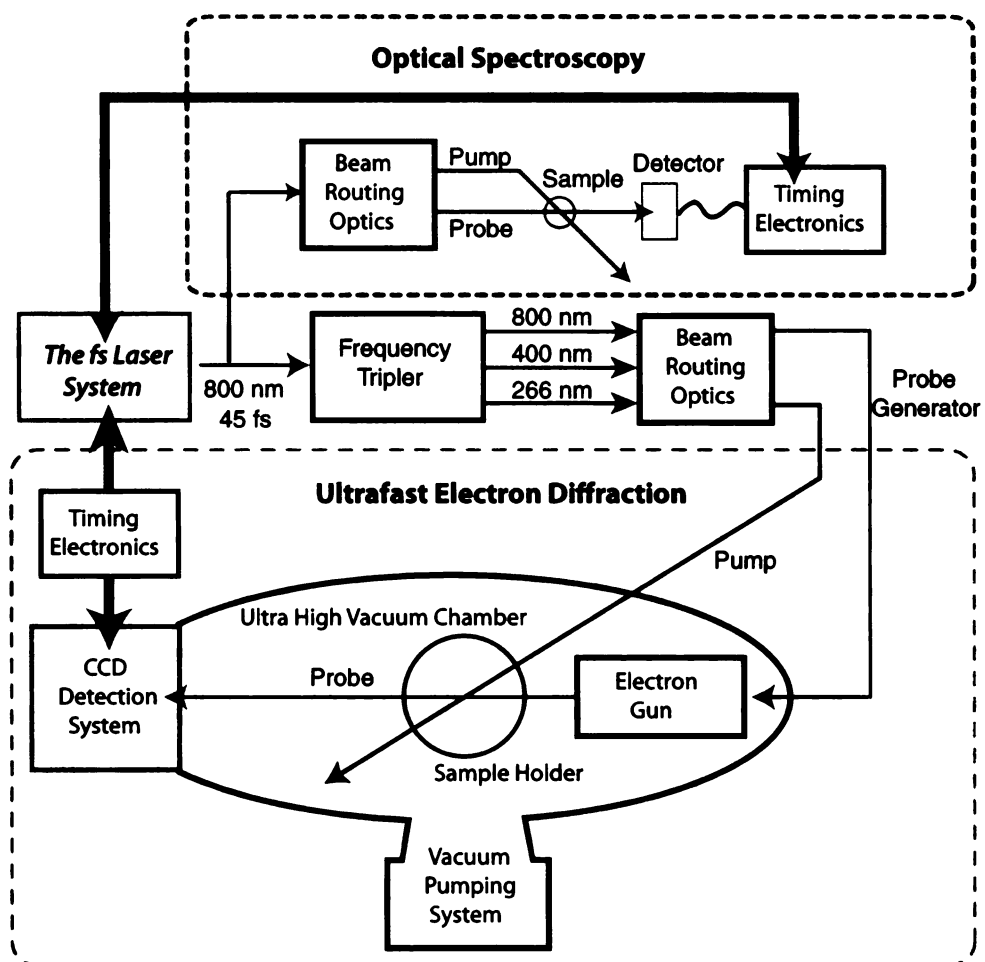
Optical Spectroscopy

Beam Routing Optics

Pump

Sample

Detector

Timing Electronics

Probe

The fs Laser System

800 nm 45 fs

Frequency Tripler

800 nm

400 nm

266 nm

Beam Routing Optics

Probe Generator

Ultrafast Electron Diffraction

Timing Electronics

Pump

Ultra High Vacuum Chamber

CCD Detection System

Probe

Electron Gun

Sample Holder

Vacuum Pumping System